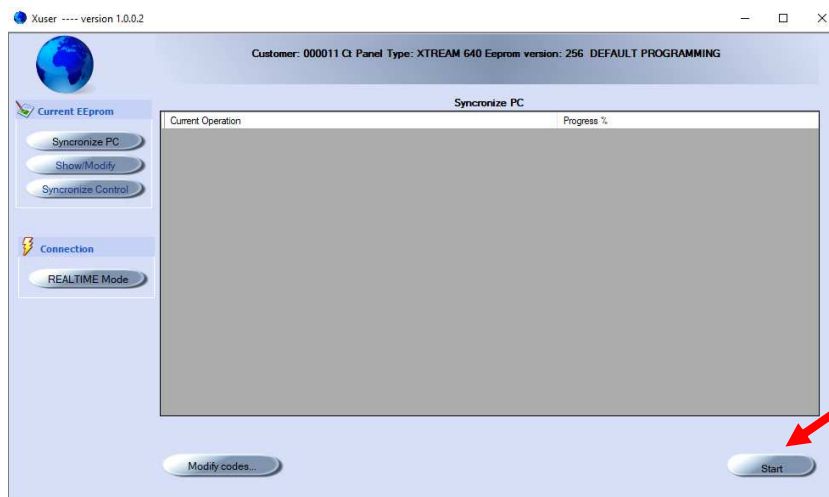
Xuser ---- version 1.0.0.2

Customer: 000011 Ct Panel Type: XTREAM 640 Eeprom version: 256 DEFAULT PROGRAMMING

Current EEprom

Syncronize PC

Show/Modify

Syncronize Control

Connection

REALTIME Mode

Syncronize PC

| Current Operation | Progress % |
|---|---|

Modify codes...

Start